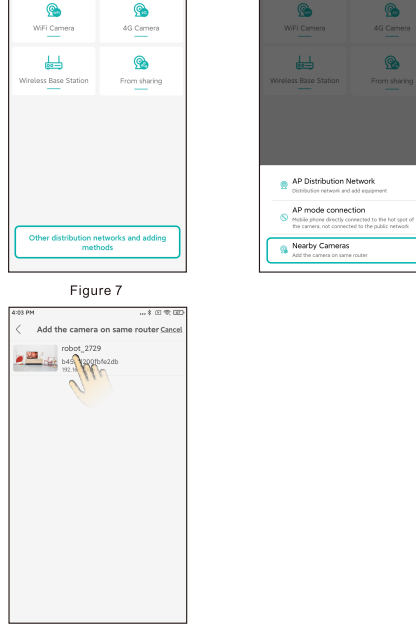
WiFi Camera

4G Camera

Wireless Base Station

From sharing

Other distribution networks and adding methods

Figure 7

WiFi Camera

4G Camera

Wireless Base Station

From sharing

AP Distribution Network
Distribution network and add equipment

AP mode connection
Mobile phone directly connected to the hot spot of the camera, not connected to the public network

Nearby Cameras
Add the camera on same router

4:03 PM

Add the camera on same router Cancel

robot_2729
b45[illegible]200fbfe2db
192.1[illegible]